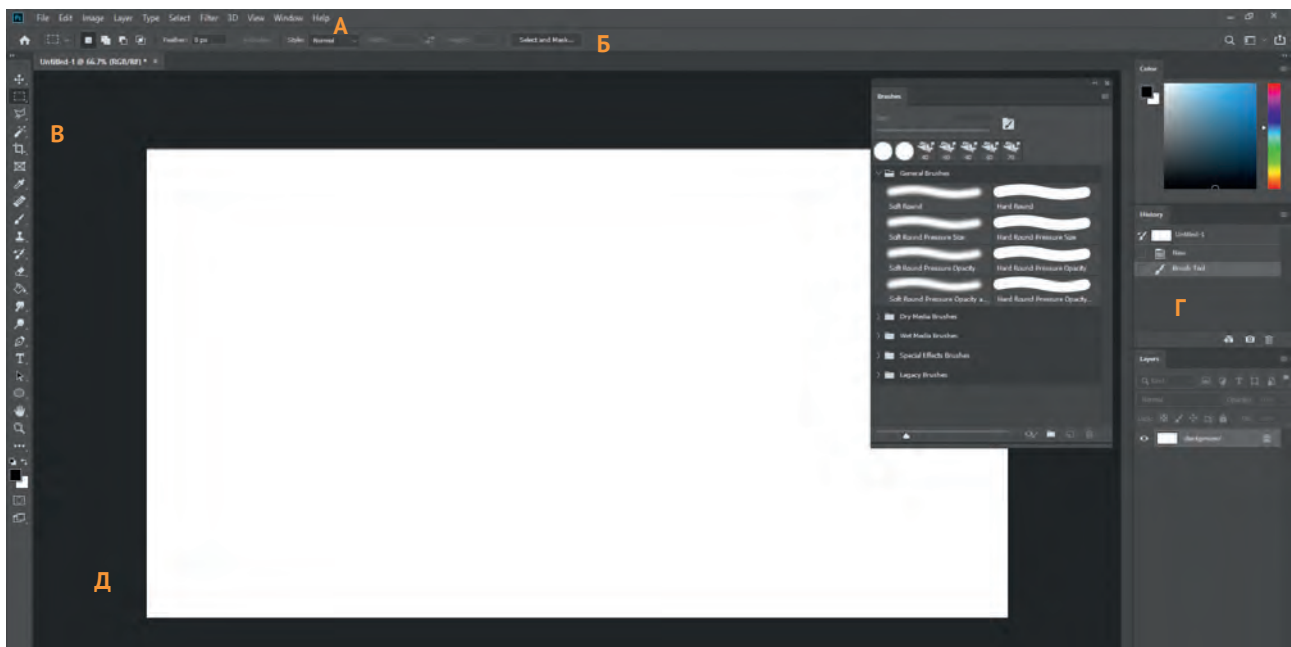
File Edit Image Layer Type Select Filter 3D View Window Help

А

Feather: 0 px Style: Normal Select and Mask...

Б

Untitled-1 @ 66.7% (RGB/8#) * ×

В

Brushes

General Brushes

Soft Round

Hard Round

Soft Round Pressure Size

Hard Round Pressure Size

Soft Round Pressure Opacity

Hard Round Pressure Opacity

Soft Round Pressure Opacity a...

Hard Round Pressure Opacity...

Dry Media Brushes

Wet Media Brushes

Special Effects Brushes

Legacy Brushes

Color

History

Untitled-1

New

Brush Tool

Г

Layers

Normal

Background

Д